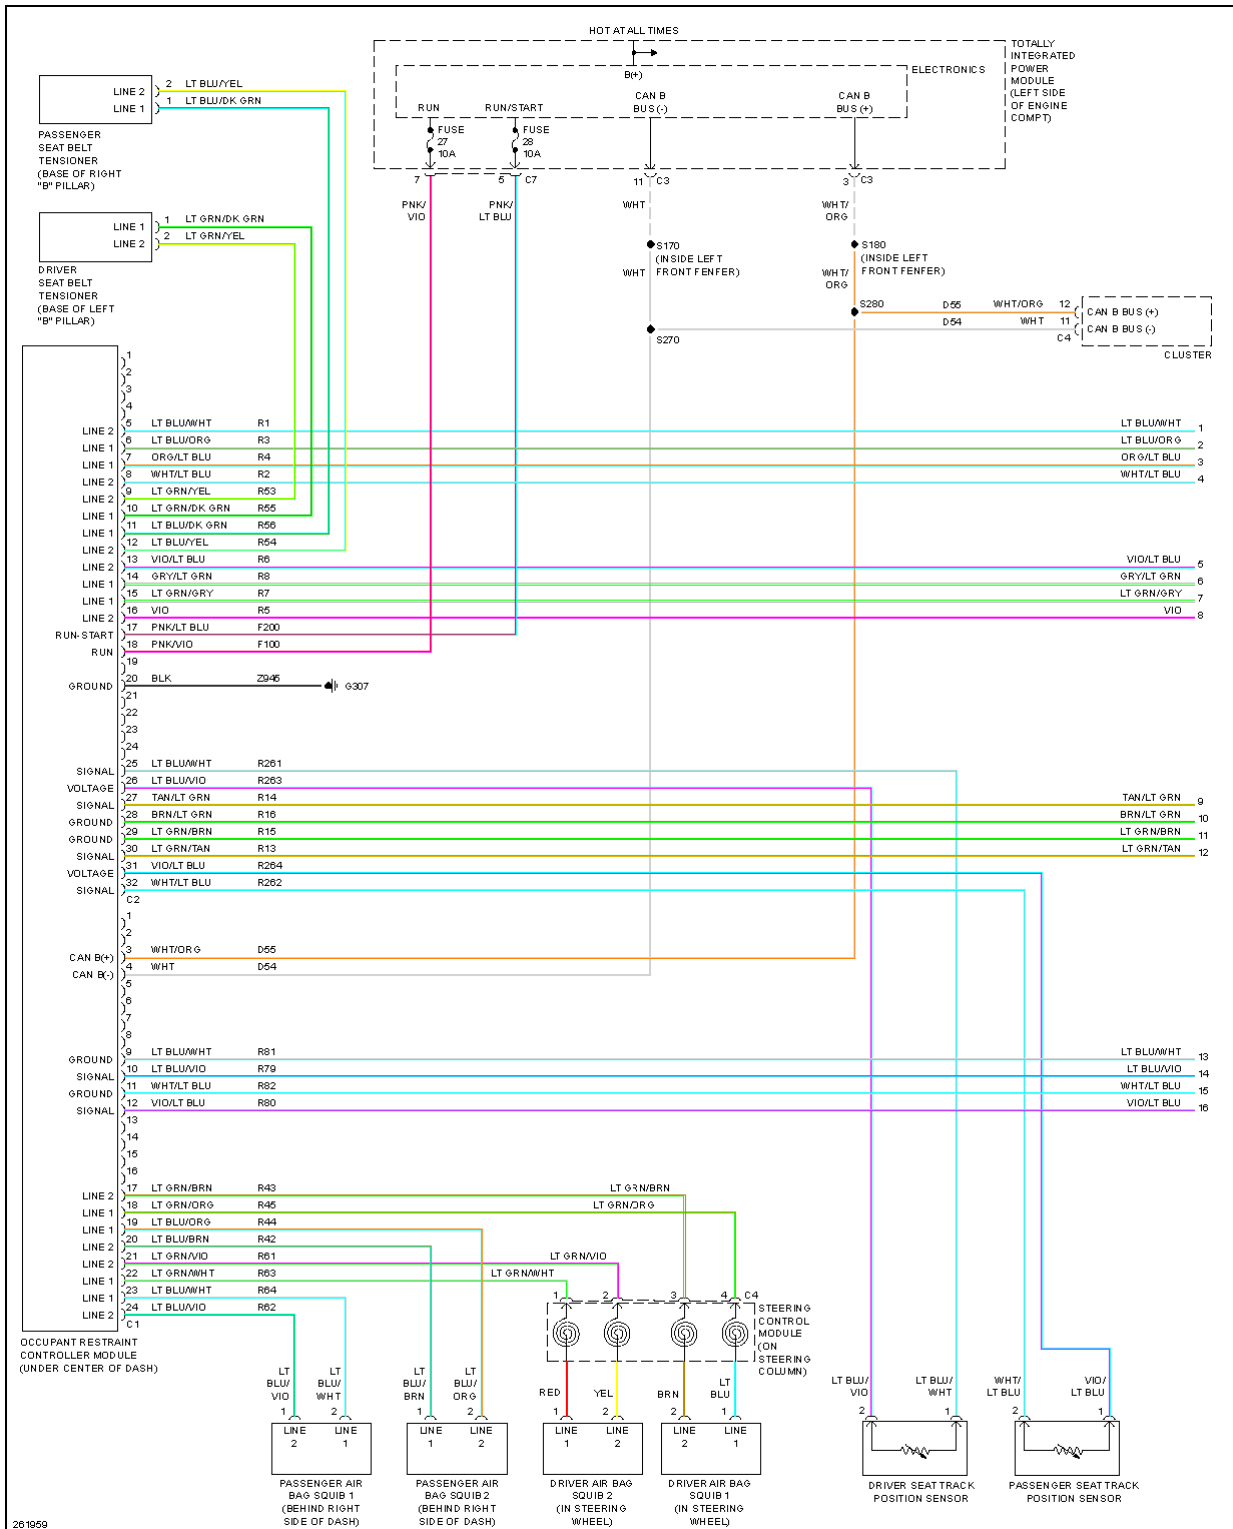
HOT AT ALL TIMES

TOTALLY INTEGRATED POWER MODULE (LEFT SIDE OF ENGINE COMPT)

ELECTRONICS

B(+)

RUN RUN/START CAN B BUS (-) CAN B BUS (+)

FUSE 27 10A

FUSE 28 10A

7 5 C7 11 C3 3 C3

PNK/ VIO PNK/ LT BLU WHT WHT/ ORG

S170 (INSIDE LEFT FRONT FENFER)

S180 (INSIDE LEFT FRONT FENFER)

WHT WHT/ ORG

S280 D55 WHT/ORG 12 CAN B BUS (+)

D54 WHT 11 CAN B BUS (-)

C4

CLUSTER

S270

LINE 2 2 LT BLU/YEL
LINE 1 1 LT BLU/DK GRN

PASSENGER SEAT BELT TENSIONER (BASE OF RIGHT "B" PILLAR)

LINE 1 1 LT GRN/DK GRN
LINE 2 2 LT GRN/YEL

DRIVER SEAT BELT TENSIONER (BASE OF LEFT "B" PILLAR)

1
2
3
4
LINE 2 5 LT BLU/WHT R1 LT BLU/WHT 1
LINE 1 6 LT BLU/ORG R3 LT BLU/ORG 2
LINE 1 7 ORG/LT BLU R4 ORG/LT BLU 3
LINE 2 8 WHT/LT BLU R2 WHT/LT BLU 4
LINE 2 9 LT GRN/YEL R53
LINE 1 10 LT GRN/DK GRN R55
LINE 1 11 LT BLU/DK GRN R56
LINE 2 12 LT BLU/YEL R54
LINE 2 13 VIO/LT BLU R6 VIO/LT BLU 5
LINE 1 14 GRY/LT GRN R8 GRY/LT GRN 6
LINE 1 15 LT GRN/GRY R7 LT GRN/GRY 7
LINE 2 16 VIO R5 VIO 8
RUN-START 17 PNK/LT BLU F200
RUN 18 PNK/VIO F100
19
GROUND 20 BLK Z945 G307
21
22
23
24
SIGNAL 25 LT BLU/WHT R261
VOLTAGE 26 LT BLU/VIO R263
SIGNAL 27 TAN/LT GRN R14 TAN/LT GRN 9
GROUND 28 BRN/LT GRN R16 BRN/LT GRN 10
GROUND 29 LT GRN/BRN R15 LT GRN/BRN 11
SIGNAL 30 LT GRN/TAN R13 LT GRN/TAN 12
VOLTAGE 31 VIO/LT BLU R264
SIGNAL 32 WHT/LT BLU R262
C2
1
2
CAN B(+) 3 WHT/ORG D55
CAN B(-) 4 WHT D54
5
6
7
8
GROUND 9 LT BLU/WHT R81 LT BLU/WHT 13
SIGNAL 10 LT BLU/VIO R79 LT BLU/VIO 14
GROUND 11 WHT/LT BLU R82 WHT/LT BLU 15
SIGNAL 12 VIO/LT BLU R80 VIO/LT BLU 16
13
14
15
16
LINE 2 17 LT GRN/BRN R43 LT GRN/BRN
LINE 1 18 LT GRN/ORG R45 LT GRN/ORG
LINE 1 19 LT BLU/ORG R44
LINE 2 20 LT BLU/BRN R42
LINE 2 21 LT GRN/VIO R61 LT GRN/VIO
LINE 1 22 LT GRN/WHT R63 LT GRN/WHT
LINE 1 23 LT BLU/WHT R64
LINE 2 24 LT BLU/VIO R62
C1

OCCUPANT RESTRAINT CONTROLLER MODULE (UNDER CENTER OF DASH)

1 2 3 4 C4

STEERING CONTROL MODULE (ON STEERING COLUMN)

LT BLU/ VIO 1 LT BLU/ WHT 2
LT BLU/ BRN 1 LT BLU/ ORG 2
RED 1 YEL 2
BRN 2 LT BLU 1
LT BLU/ VIO 2 LT BLU/ WHT 1
WHT/ LT BLU 2 VIO/ LT BLU 1

LINE 2 LINE 1
PASSENGER AIR BAG SQUIB 1 (BEHIND RIGHT SIDE OF DASH)

LINE 1 LINE 2
PASSENGER AIR BAG SQUIB 2 (BEHIND RIGHT SIDE OF DASH)

LINE 1 LINE 2
DRIVER AIR BAG SQUIB 2 (IN STEERING WHEEL)

LINE 2 LINE 1
DRIVER AIR BAG SQUIB 1 (IN STEERING WHEEL)

DRIVER SEAT TRACK POSITION SENSOR

PASSENGER SEAT TRACK POSITION SENSOR

261959